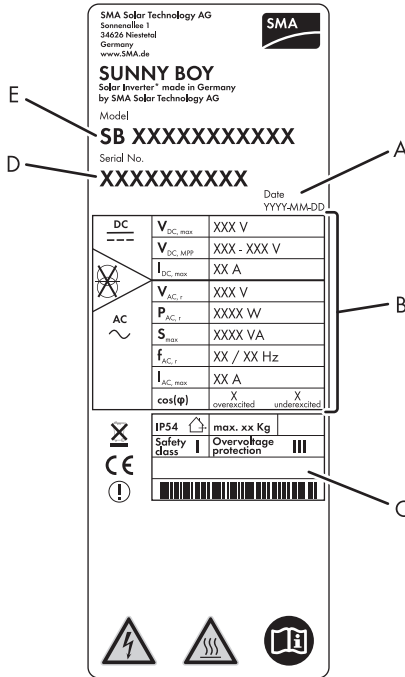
SMA Solar Technology AG
Sonnenallee 1
34626 Niestetal
Germany
www.SMA.de

SMA

SUNNY BOY
Solar Inverter* made in Germany
by SMA Solar Technology AG

E

Model
SB XXXXXXXXXXX

D

Serial No.
XXXXXXXXXXX

A

Date
YYYY-MM-DD

| DC | $V_{DC, max}$ | XXX V |
|---|---|---|
| | $V_{DC, MPP}$ | XXX - XXX V |
| | $I_{DC, max}$ | XXX A |
| AC | $V_{AC, r}$ | XXX V |
| | $P_{AC, r}$ | XXXX W |
| | $S_{max}$ | XXXX VA |
| | $f_{AC, r}$ | XX / XX Hz |
| | $I_{AC, max}$ | XX A |
| | cos(φ) | X overexcited X underexcited |

B

IP54 | max. xx Kg
Safety class I | Overvoltage protection III

CE

C